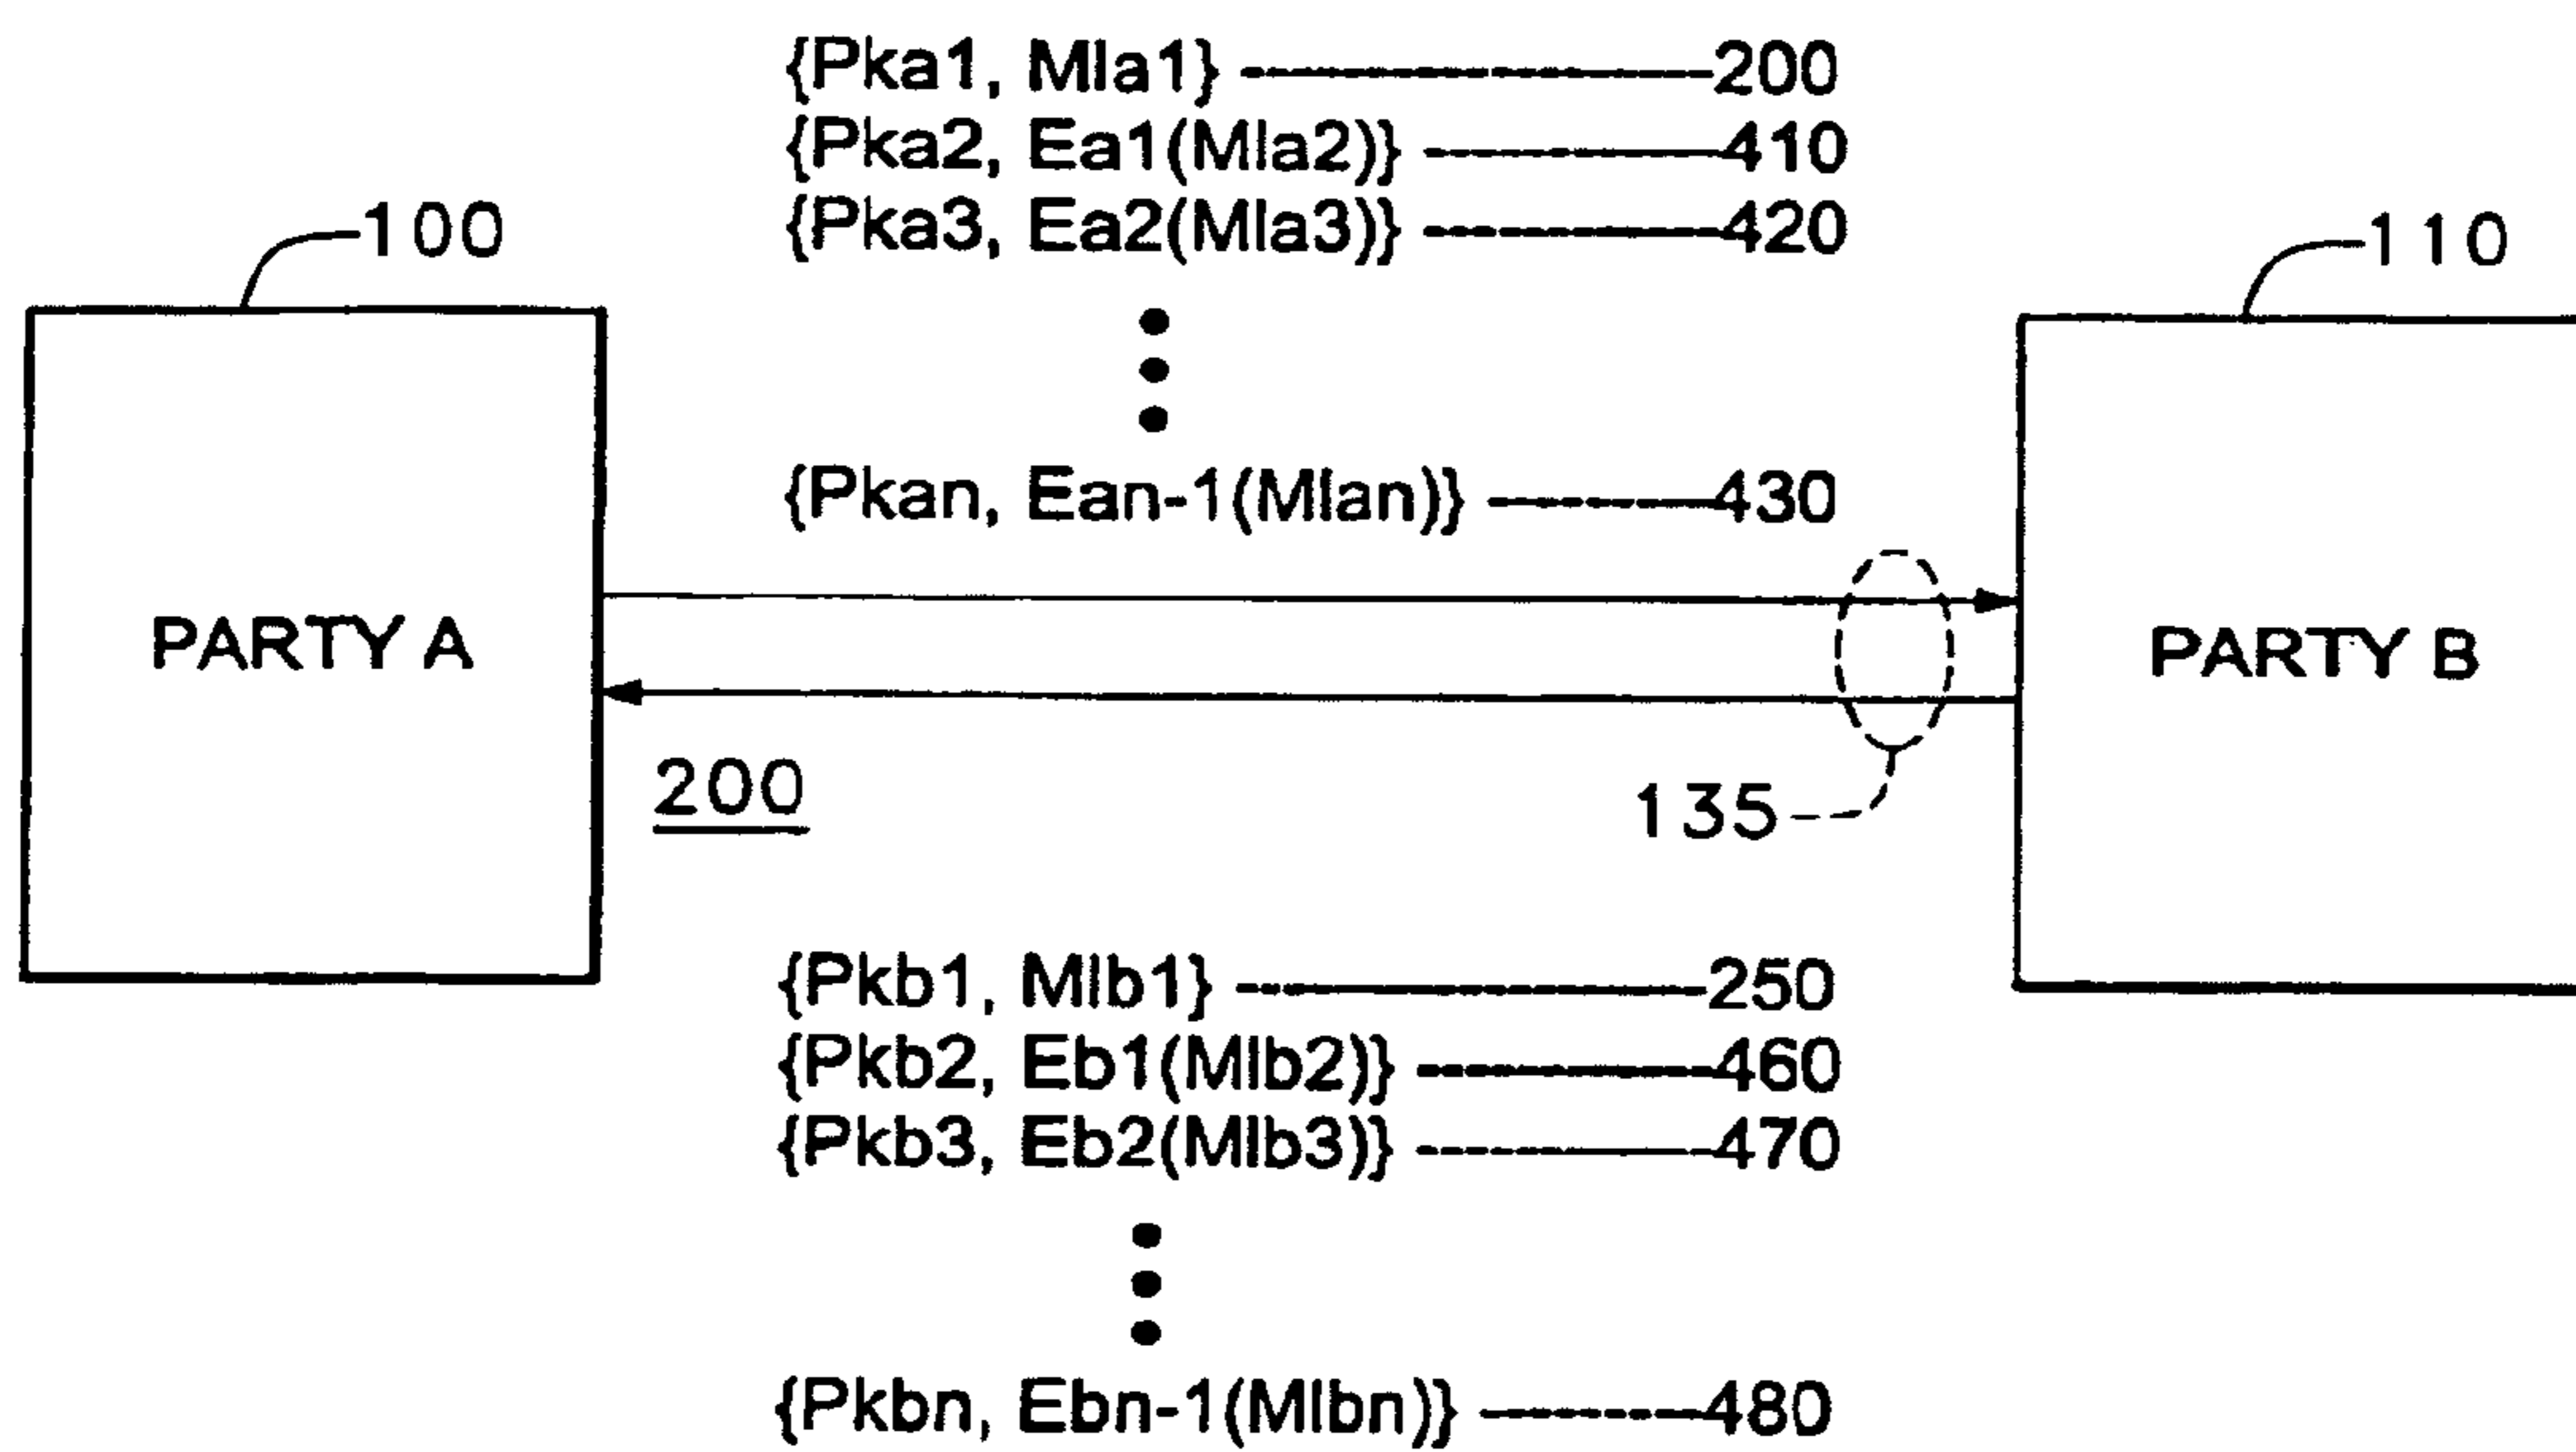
{Pka1, Mla1} 200
{Pka2, Ea1(Mla2)} 410
{Pka3, Ea2(Mla3)} 420
{Pkan, Ean-1(Mlan)} 430

100

110

PARTY A

PARTY B

200

135

{Pkb1, Mlb1} 250
{Pkb2, Eb1(Mlb2)} 460
{Pkb3, Eb2(Mlb3)} 470
{Pkbn, Ebn-1(Mlbn)} 480